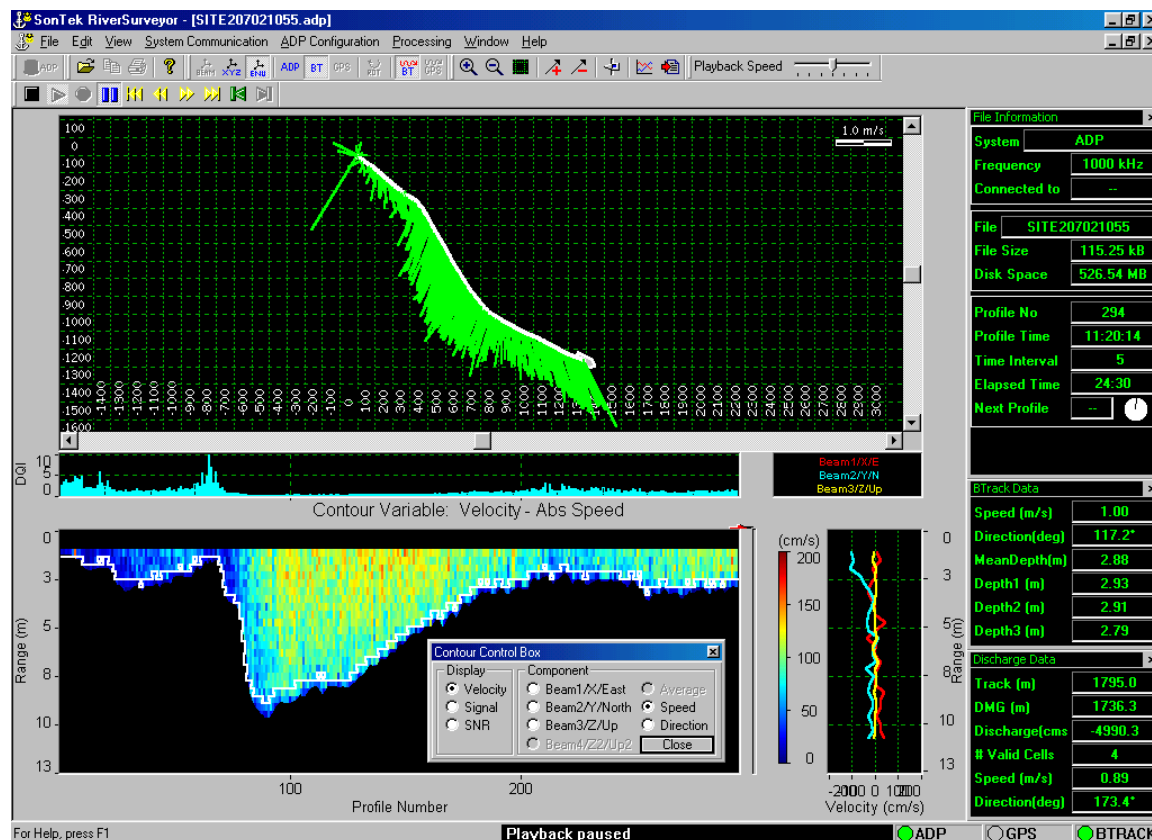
SonTek RiverSurveyor - [SITE207021055.adp]

File Edit View System Communication ADP Configuration Processing Window Help

ADP BT GPS Playback Speed

1.0 m/s

100 0 -100 -200 -300 -400 -500 -600 -700 -800 -900 -1000 -1100 -1200 -1300 -1400 -1500 -1600

-1400 -1300 -1200 -1100 -1000 -900 -800 -700 -600 -500 -400 -300 -200 -100 0 100 200 300 400 500 600 700 800 900 1000 1100 1200 1300 1400 1500 1600 1700 1800 1900 2000 2100 2200 2300 2400 2500 2600 2700 2800 2900 3000

File Information

| System | ADP |
|---|---|
| Frequency | 1000 kHz |
| Connected to | -- |

| File | SITE207021055 |
|---|---|
| File Size | 115.25 kB |
| Disk Space | 526.54 MB |

| Profile No | 294 |
|---|---|
| Profile Time | 11:20:14 |
| Time Interval | 5 |
| Elapsed Time | 24:30 |
| Next Profile | -- |

DQI 10 5 0

Beam1/X/E
Beam2/Y/N
Beam3/Z/Up

Contour Variable: Velocity - Abs Speed

Range (m) 0 3 5 8 10 13

100 Profile Number 200

(cm/s) 200 150 100 50 0

Contour Control Box
Display: Velocity, Signal, SNR
Component: Beam1/X/East, Beam2/Y/North, Beam3/Z/Up, Beam4/Z2/Up2, Average, Speed, Direction
Close

0 3 5 8 10 13 Range (m)

-2000 0 1000 Velocity (cm/s)

BTrack Data

| Speed (m/s) | 1.00 |
|---|---|
| Direction(deg) | 117.2° |
| MeanDepth(m) | 2.88 |
| Depth1 (m) | 2.93 |
| Depth2 (m) | 2.91 |
| Depth3 (m) | 2.79 |

Discharge Data

| Track (m) | 1795.0 |
|---|---|
| DMG (m) | 1736.3 |
| Discharge(cms | -4990.3 |
| # Valid Cells | 4 |
| Speed (m/s) | 0.89 |
| Direction(deg) | 173.4° |

For Help, press F1 Playback paused ADP GPS BTRACK